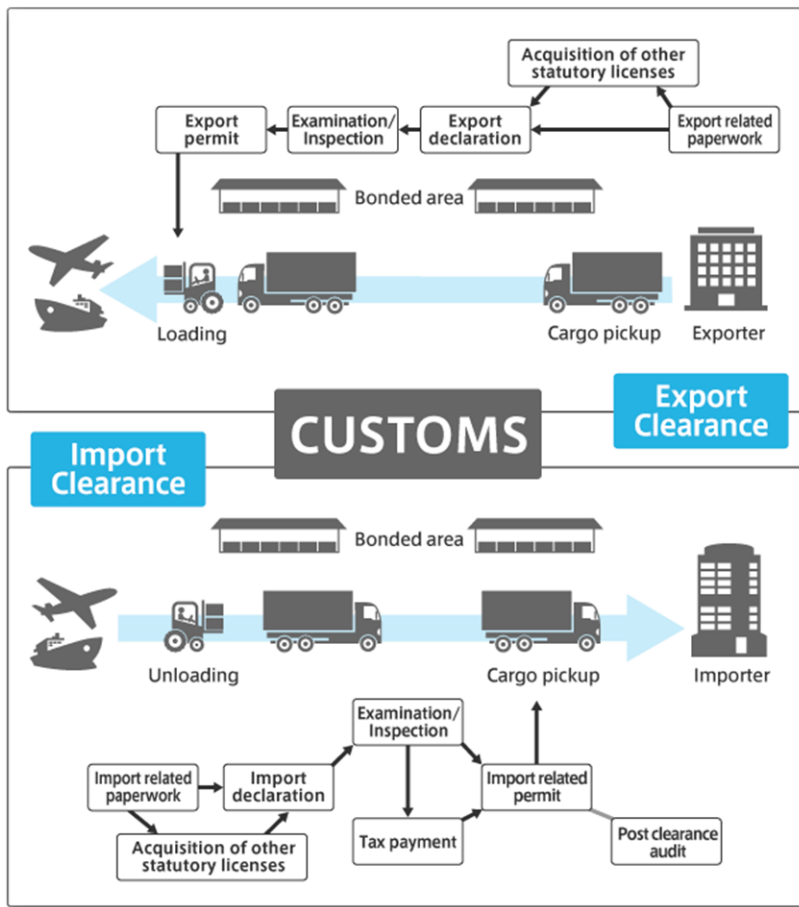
Acquisition of other statutory licenses

Export permit

Examination/ Inspection

Export declaration

Export related paperwork

Bonded area

Loading

Cargo pickup

Exporter

CUSTOMS

Export Clearance

Import Clearance

Bonded area

Unloading

Cargo pickup

Importer

Examination/ Inspection

Import related paperwork

Import declaration

Import related permit

Acquisition of other statutory licenses

Tax payment

Post clearance audit